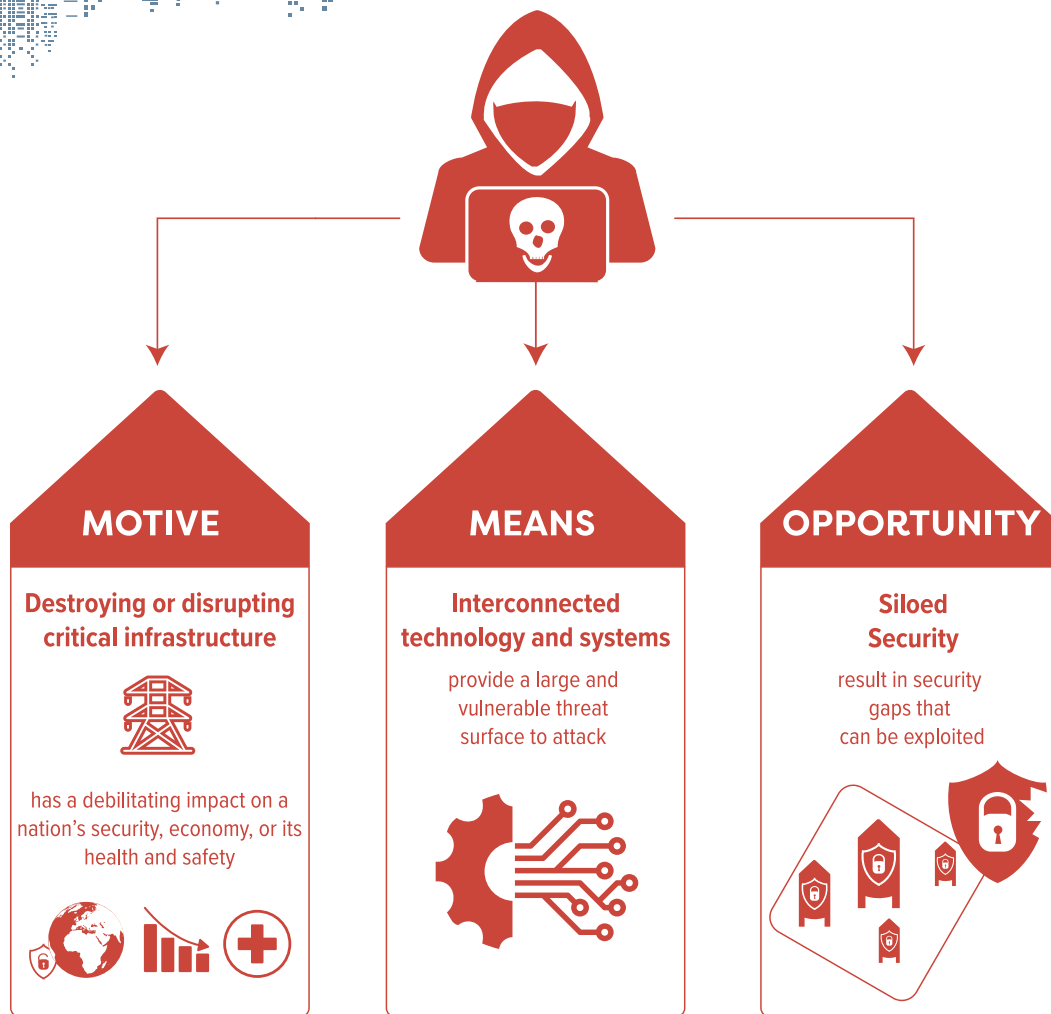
MOTIVE

Destroying or disrupting critical infrastructure

has a debilitating impact on a nation's security, economy, or its health and safety

MEANS

Interconnected technology and systems

provide a large and vulnerable threat surface to attack

OPPORTUNITY

Siloed Security

result in security gaps that can be exploited